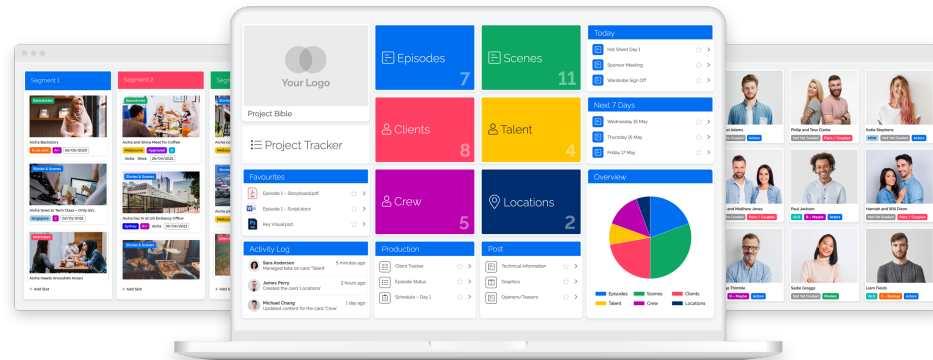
Segment 1

Segment 2

Aicha Backstory

Aicha and Shiva Meet for Coffee

Melbourne Approved

Aicha Shiva

Aicha goes to Tech Class – Only Girl

Aicha has PR at US Embassy Office

Sydney

Aicha Meets Anoushah Amani

+ Add Slot

+ Add Slot

Your Logo

Project Bible

Project Tracker

Episodes 7

Scenes 11

Clients 8

Talent 4

Crew 5

Locations 2

Favourites

Episode 1 – Storyboard.pdf

Episode 1 – Script.docx

Key Visual.psd

Activity Log

Sana Anderson
Managed tabs on card 'Talent'
5 minutes ago

James Perry
Created the card 'Locations'
2 hours ago

Michael Chang
Updated content for the card 'Crew'
1 day ago

Production

Client Tracker

Episode Status

Schedule – Day 1

Post

Technical Information

Graphics

Openers/Teasers

Today

Hot Sheet Day 1

Sponsor Meeting

Wardrobe Sign Off

Next 7 Days

Wednesday 15 May

Thursday 16 May

Friday 17 May

Overview

Episodes Scenes Clients

Talent Crew Locations

Philip and Tess Cooke

Katie Stephens

Paul Jackson

Hannah and Will Dixon

Sadie Greggs

Liam Fowls

Actors

Models